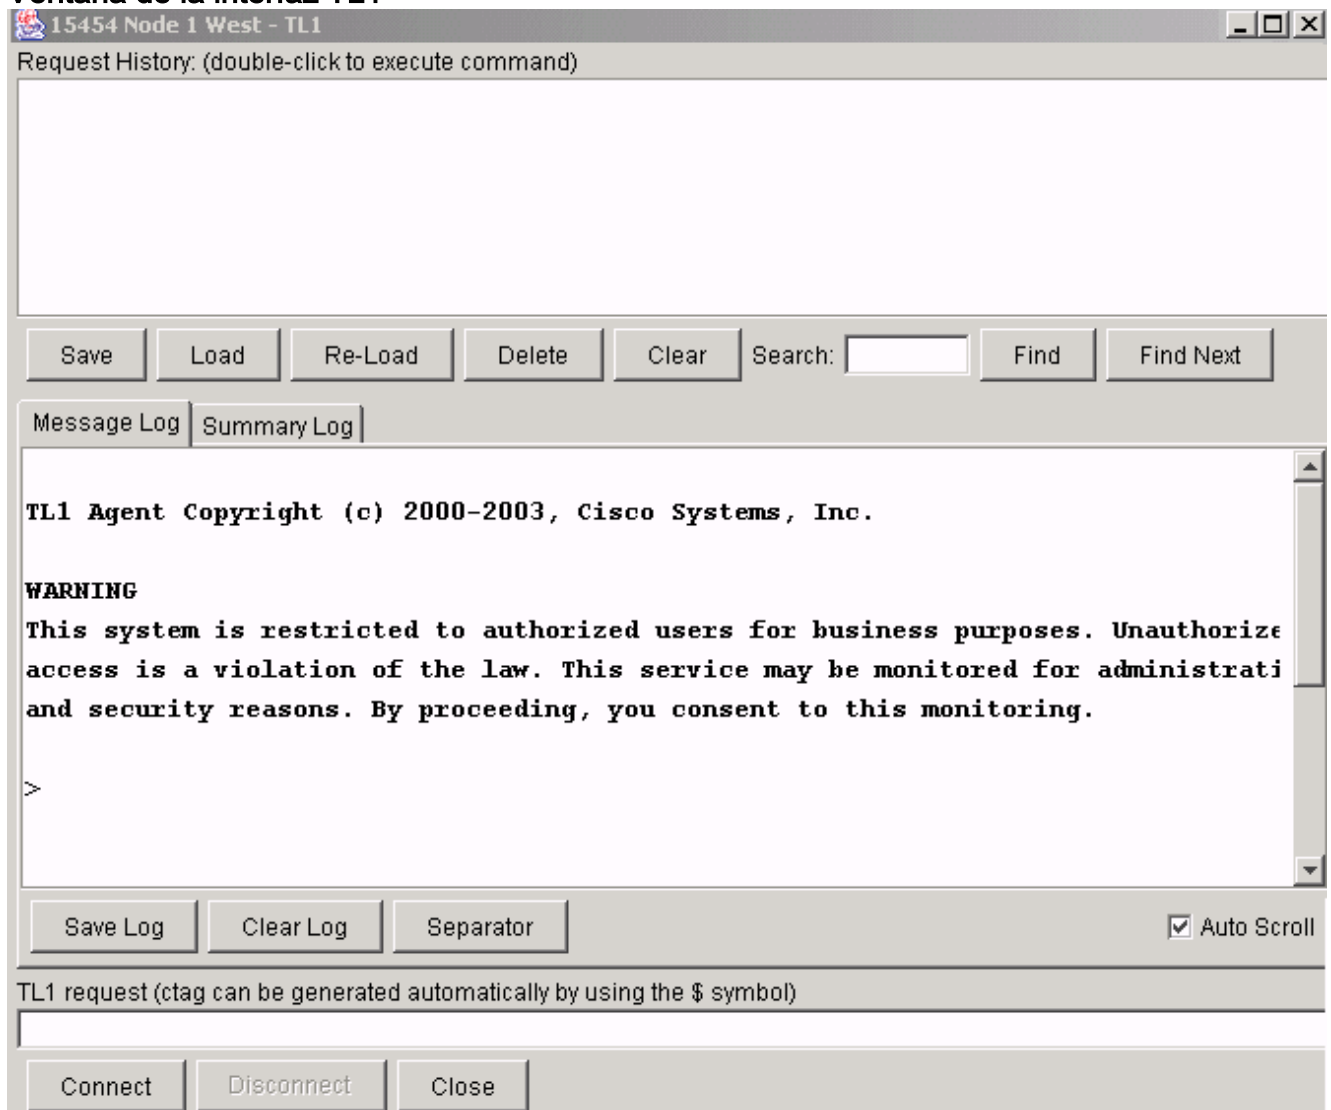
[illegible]
15454 Node 1 West - TL1
Request History: (double-click to execute command)

Save Load Re-Load Delete Clear Search: Find Find Next

Message Log Summary Log

TL1 Agent Copyright (c) 2000-2003, Cisco Systems, Inc.

WARNING
This system is restricted to authorized users for business purposes. Unauthorize access is a violation of the law. This service may be monitored for administrati and security reasons. By proceeding, you consent to this monitoring.

>

Save Log Clear Log Separator Auto Scroll

TL1 request (ctag can be generated automatically by using the $ symbol)

Connect Disconnect Close